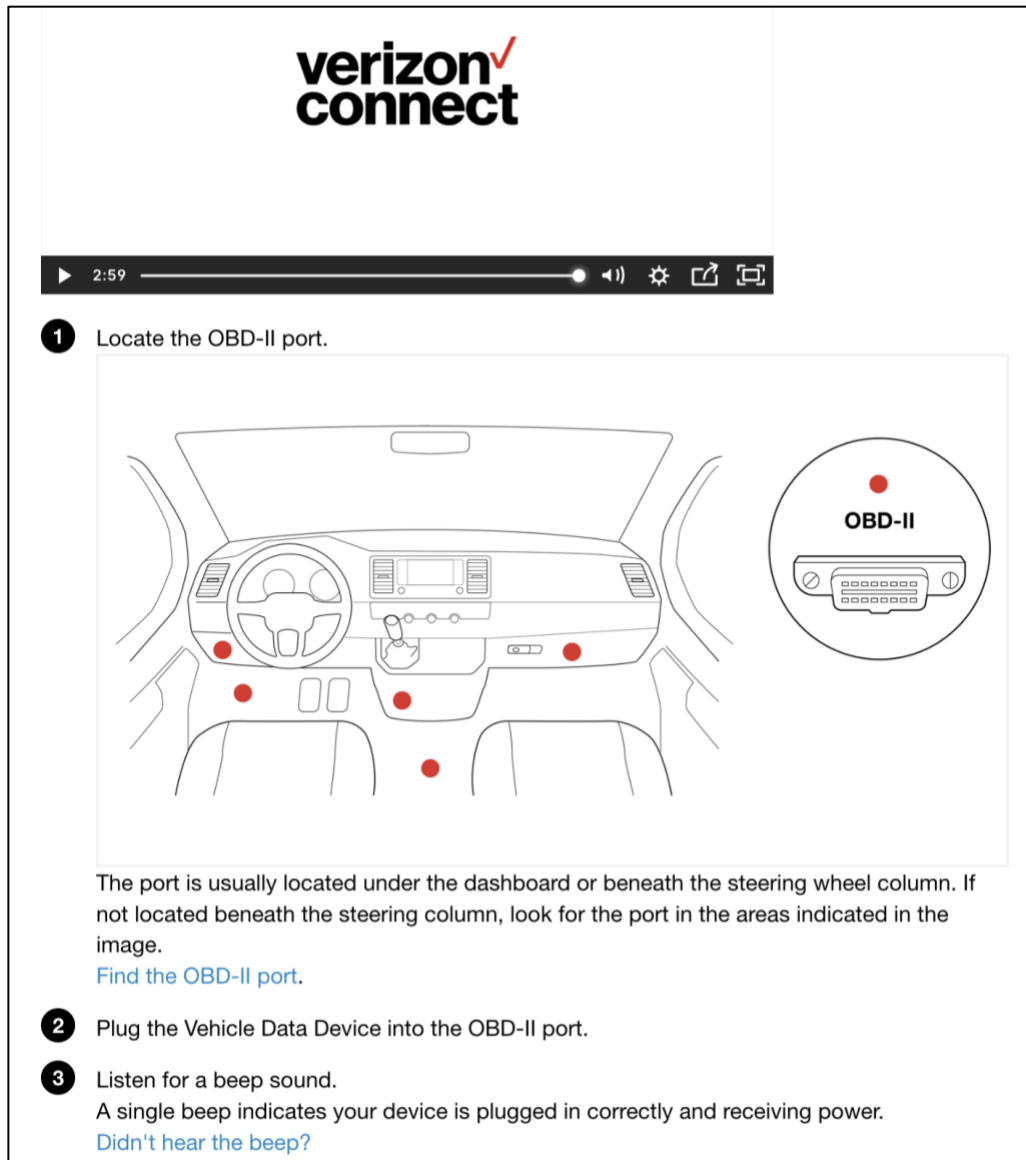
verizon✓
connect

2:59

1 Locate the OBD-II port.

OBD-II

The port is usually located under the dashboard or beneath the steering wheel column. If not located beneath the steering column, look for the port in the areas indicated in the image.
Find the OBD-II port.

2 Plug the Vehicle Data Device into the OBD-II port.

3 Listen for a beep sound.
A single beep indicates your device is plugged in correctly and receiving power.
Didn't hear the beep?